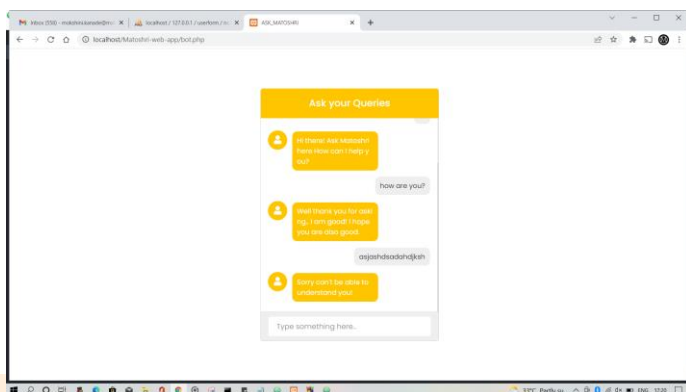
Inbox (559) - mokshini.bansode@ru ×
localhost / 127.0.0.1 / userform / ×
ASK_MATOSHRI ×
+
localhost/Matoshri-web-app/bot.php

Ask your Queries

Hi there! Ask Matoshri here How can I help y ou?

how are you?

Well thank you for ask ing, I am good! I hope you are also good.

asjashdsadahdjksh

Sorry can't be able to understand you!

Type something here..

33°C Partly su
ENG
12:20